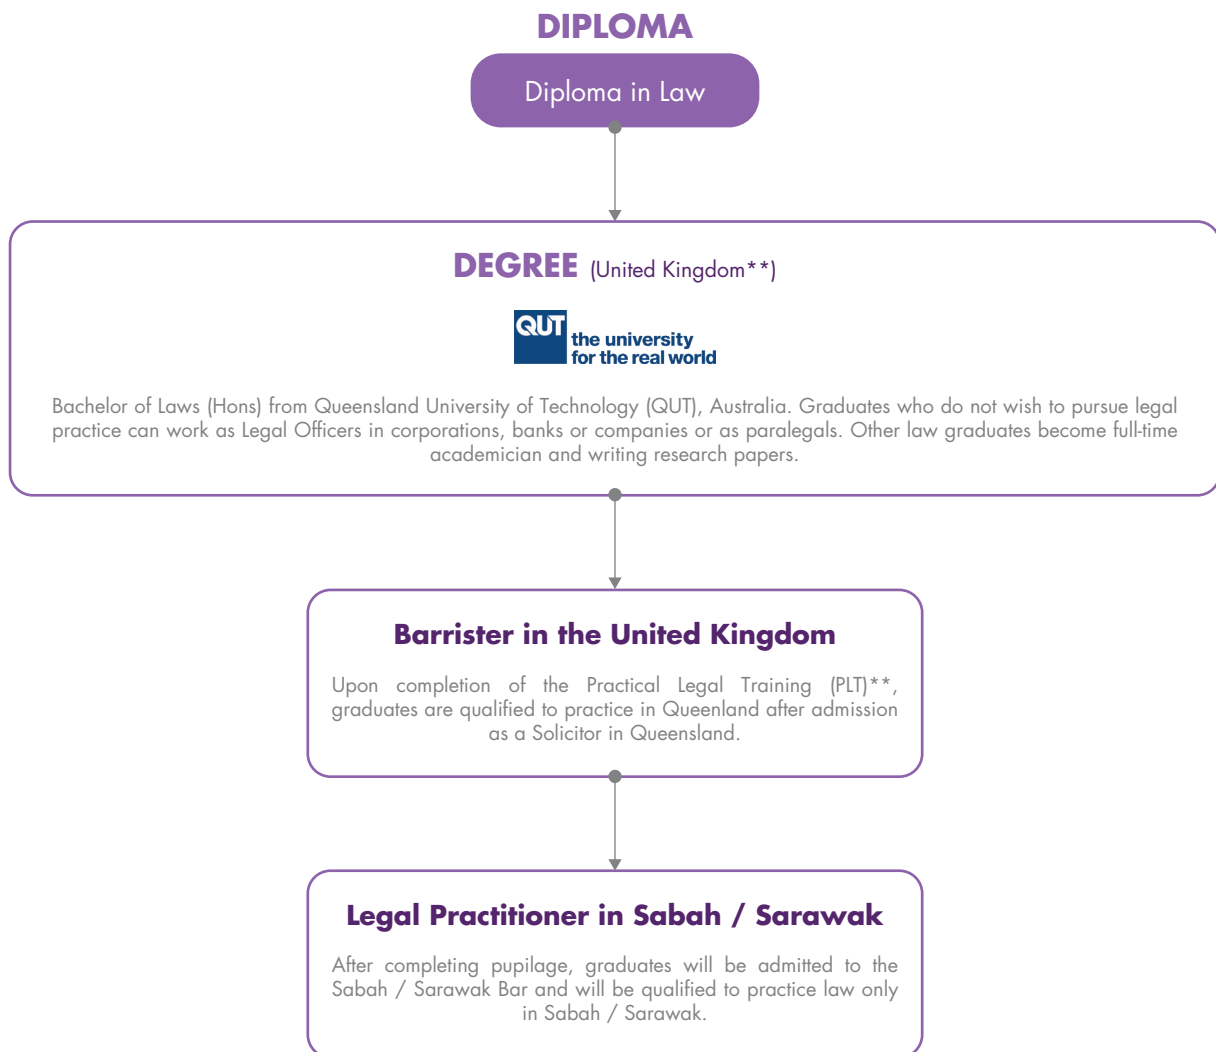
DIPLOMA

Diploma in Law

DEGREE (United Kingdom**)

QUT the university for the real world

Bachelor of Laws (Hons) from Queensland University of Technology (QUT), Australia. Graduates who do not wish to pursue legal practice can work as Legal Officers in corporations, banks or companies or as paralegals. Other law graduates become full-time academician and writing research papers.

Barrister in the United Kingdom

Upon completion of the Practical Legal Training (PLT)**, graduates are qualified to practice in Queenland after admission as a Solicitor in Queensland.

Legal Practitioner in Sabah / Sarawak

After completing pupilage, graduates will be admitted to the Sabah / Sarawak Bar and will be qualified to practice law only in Sabah / Sarawak.